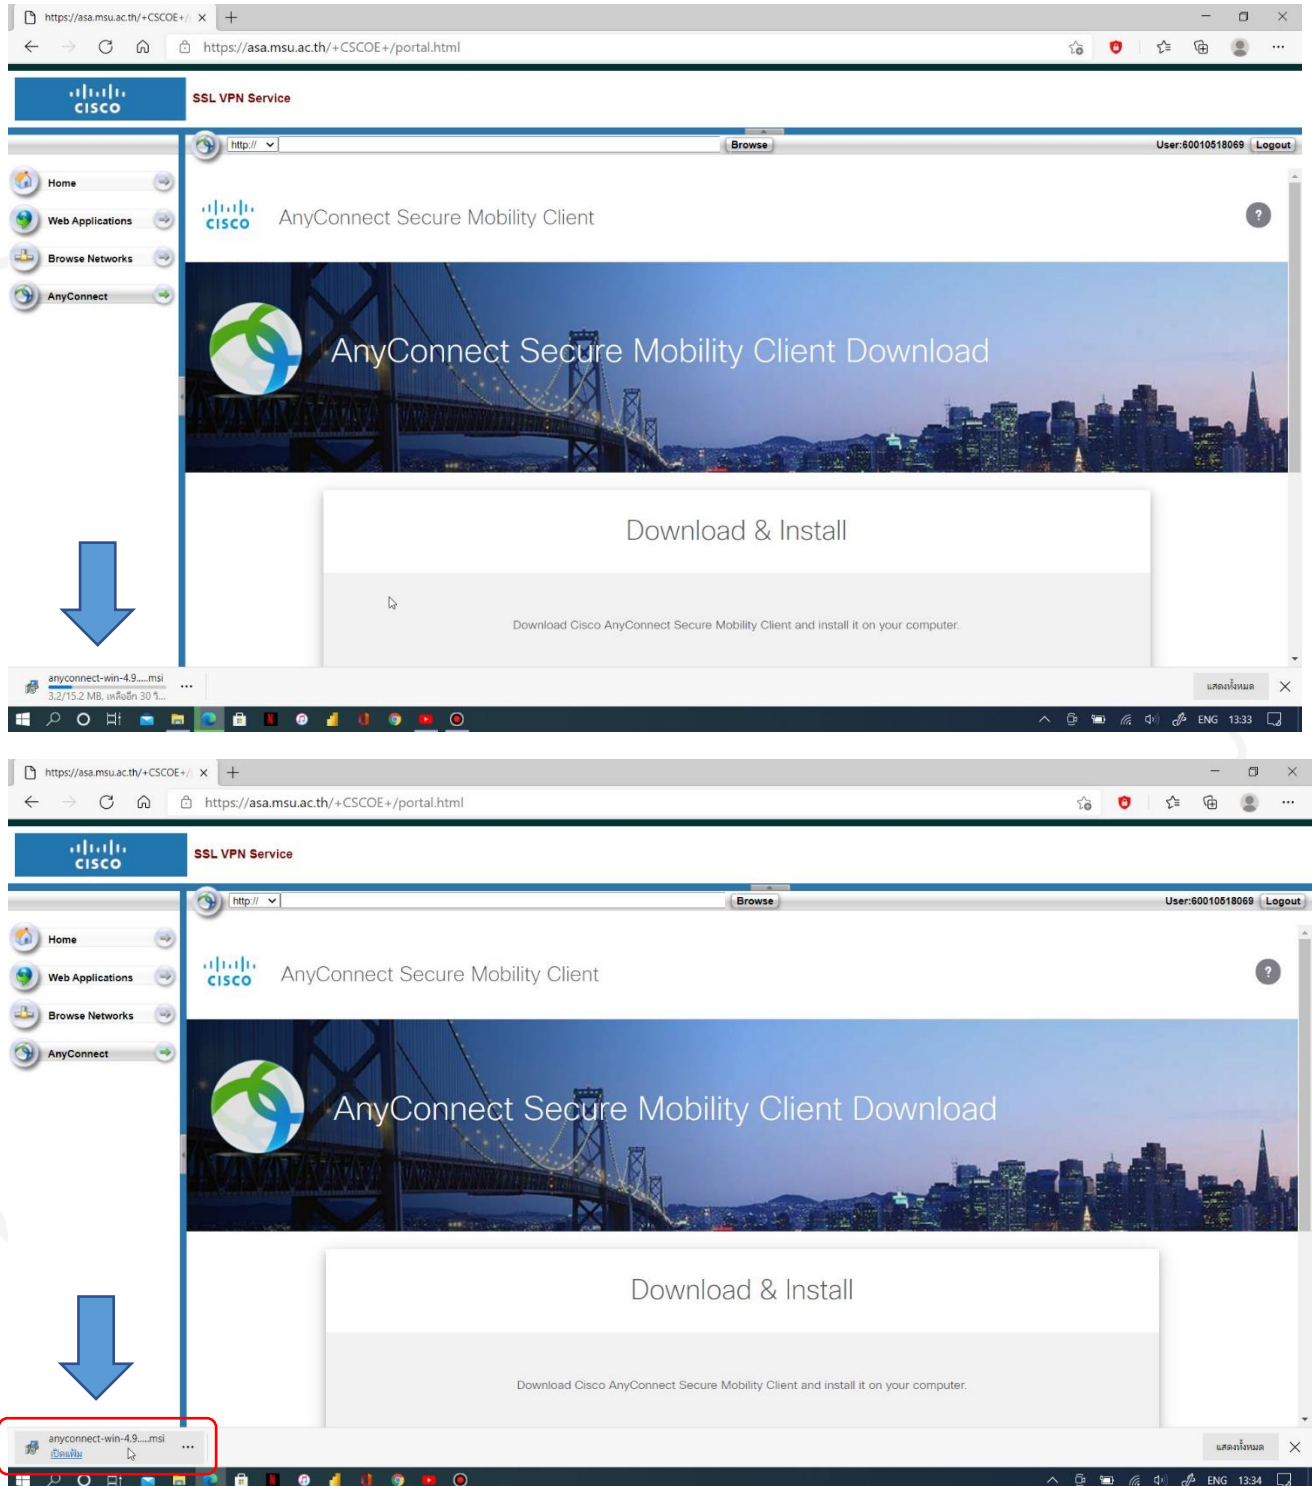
https://asa.msu.ac.th/+CSCOE+/

https://asa.msu.ac.th/+CSCOE+/portal.html

cisco

SSL VPN Service

http://

Browse

User:60010518069 Logout

Home

Web Applications

Browse Networks

AnyConnect

cisco AnyConnect Secure Mobility Client

?

AnyConnect Secure Mobility Client Download

Download & Install

Download Cisco AnyConnect Secure Mobility Client and install it on your computer.

anyconnect-win-4.9....msi
3.2/15.2 MB, เหลืออีก 30 วิ...

แสดงทั้งหมด

ENG 13:33

https://asa.msu.ac.th/+CSCOE+/

https://asa.msu.ac.th/+CSCOE+/portal.html

cisco

SSL VPN Service

http://

Browse

User:60010518069 Logout

Home

Web Applications

Browse Networks

AnyConnect

cisco AnyConnect Secure Mobility Client

?

AnyConnect Secure Mobility Client Download

Download & Install

Download Cisco AnyConnect Secure Mobility Client and install it on your computer.

anyconnect-win-4.9....msi
เปิดแฟ้ม

แสดงทั้งหมด

ENG 13:34